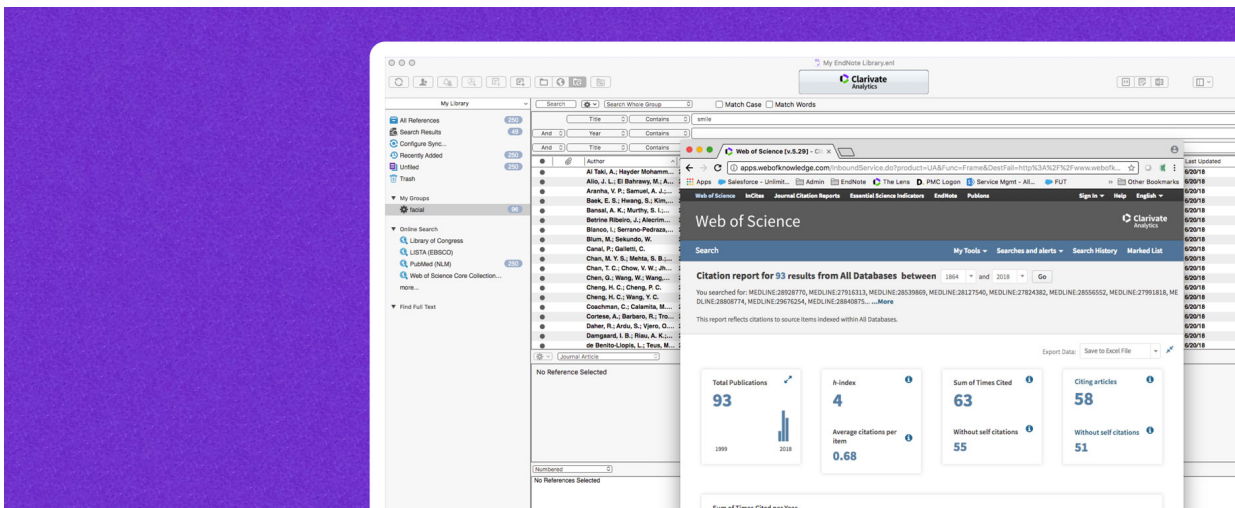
My EndNote Library.enl

Clarivate Analytics

My Library

Search | Search Whole Group | Match Case | Match Words

Title | Contains | smile
And | Year | Contains
And | Title | Contains

All References 250
Search Results 49
Configure Sync...
Recently Added 250
Unfiled 250
Trash

My Groups
facial 96

Online Search
Library of Congress
LISTA (EBSCO)
PubMed (NLM) 250
Web of Science Core Collection...
more...

Find Full Text

Author
Al Taki, A.; Hayder Mohamm...
Alio, J. L.; El Bahrawy, M.; A...
Aranha, V. P.; Samuel, A. J.;...
Baek, E. S.; Hwang, S.; Kim,...
Bansal, A. K.; Murthy, S. I....
Betrine Ribeiro, J.; Alecrim...
Blanco, I.; Serrano-Pedraza,...
Blum, M.; Sekundo, W.
Canal, P.; Galletti, C.
Chan, M. Y. S.; Mehta, S. B.;...
Chan, T. C.; Chow, V. W.; Jh...
Chen, G.; Wang, W.; Wang,...
Cheng, H. C.; Cheng, P. C.
Cheng, H. C.; Wang, Y. C.
Coachman, C.; Calamita, M...
Cortese, A.; Barbaro, R.; Tro...
Daher, R.; Ardu, S.; Vjero, O....
Damgaard, I. B.; Riau, A. K.;...
de Benito-Llopis, L.; Teus, M...

Journal Article
No Reference Selected
Numbered
No References Selected

Last Updated
6/20/18

Web of Science [v.5.29] - Cit ×
apps.webofknowledge.com/InboundService.do?product=UA&Func=Frame&DestFail=http%3A%2F%2Fwww.webofk...
Apps | Salesforce - Unlimit... | Admin | EndNote | The Lens | PMC Logon | Service Mgmt - All... | FUT | Other Bookmarks

Web of Science | InCites | Journal Citation Reports | Essential Science Indicators | EndNote | Publons | Sign In | Help | English

Web of Science
Clarivate Analytics

Search | My Tools | Searches and alerts | Search History | Marked List

Citation report for 93 results from All Databases between 1864 and 2018 Go

You searched for: MEDLINE:28928770, MEDLINE:27916313, MEDLINE:28539869, MEDLINE:28127540, MEDLINE:27824382, MEDLINE:28556552, MEDLINE:27991818, MEDLINE:28808774, MEDLINE:29676254, MEDLINE:28840875... ...More

This report reflects citations to source items indexed within All Databases.

Export Data: Save to Excel File

Total Publications
93
1999 2018

h-index
4
Average citations per item
0.68

Sum of Times Cited
63
Without self citations
55

Citing articles
58
Without self citations
51